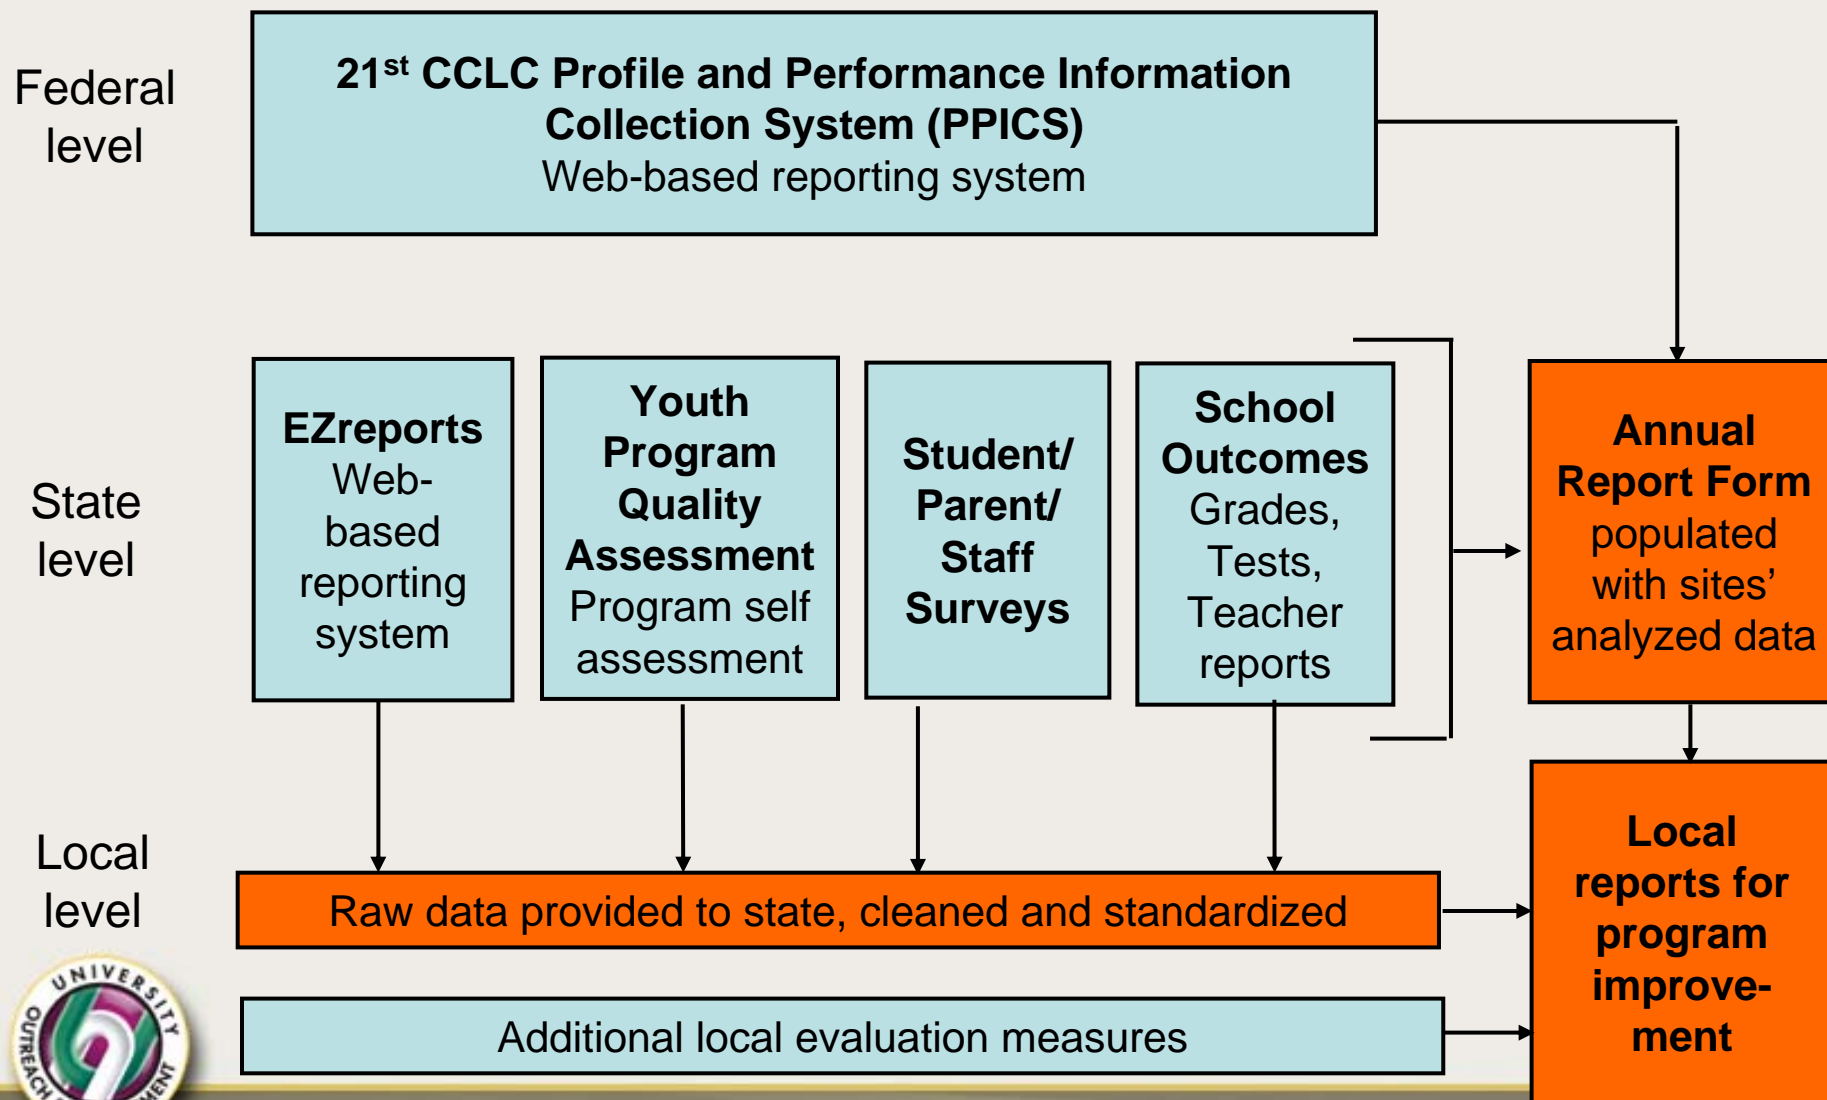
Federal level

21$^{st}$ CCLC Profile and Performance Information Collection System (PPICS)
Web-based reporting system

State level

EZreports
Web-based reporting system

Youth Program Quality Assessment
Program self assessment

Student/ Parent/ Staff Surveys

School Outcomes
Grades, Tests, Teacher reports

Annual Report Form
populated with sites' analyzed data

Local level

Raw data provided to state, cleaned and standardized

Additional local evaluation measures

Local reports for program improvement

UNIVERSITY OUTREACH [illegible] MENT